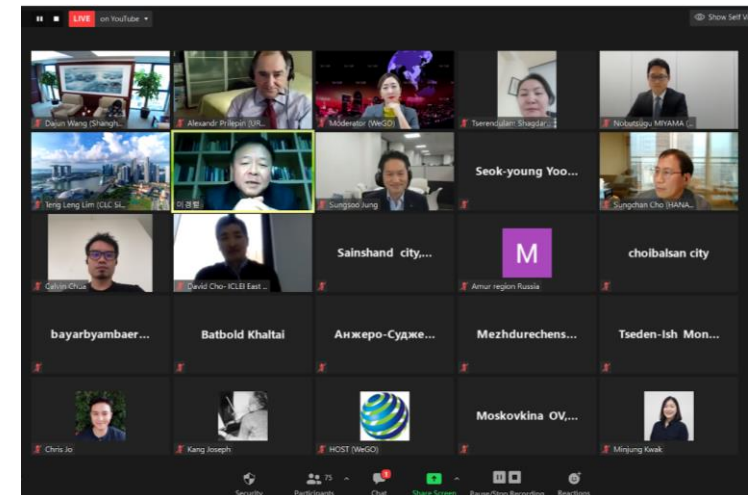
LIVE on YouTube

Show Self V

Dajun Wang (Shangh...

Alexandr Prilepin (UR...

Moderator (WeGO)

Tserendulam Shagdar...

Nobutsugu MIYAMA ...

Teng Leng Lim (CLC Si...

이 경 범

Sungsoo Jung

Seok-young Yoo...

Sungchan Cho (HANA...

Calvin Chua

David Cho- ICLEI East ...

Sainshand city,...

M

Amur region Russia

choibalsan city

bayarbyambaer...

Batbold Khaltai

Анжеро-Судже...

Mezhdurechens...

Tseden-Ish Mon...

Chris Jo

Kang Joseph

HOST (WeGO)

Moskovkina OV,...

Minjung Kwak

Security

75

Participants

Chat

Share Screen

Pause/Stop Recording

Reactions